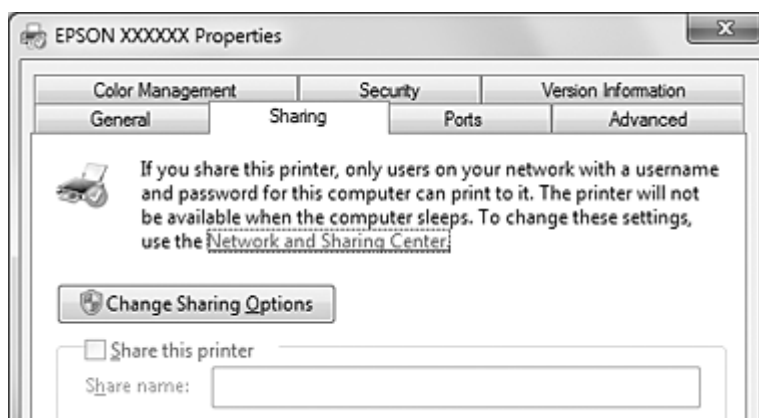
EPSON XXXXXX Properties

Color Management | Security | Version Information
General | Sharing | Ports | Advanced

If you share this printer, only users on your network with a username and password for this computer can print to it. The printer will not be available when the computer sleeps. To change these settings, use the Network and Sharing Center.

Change Sharing Options

Share this printer

Share name: